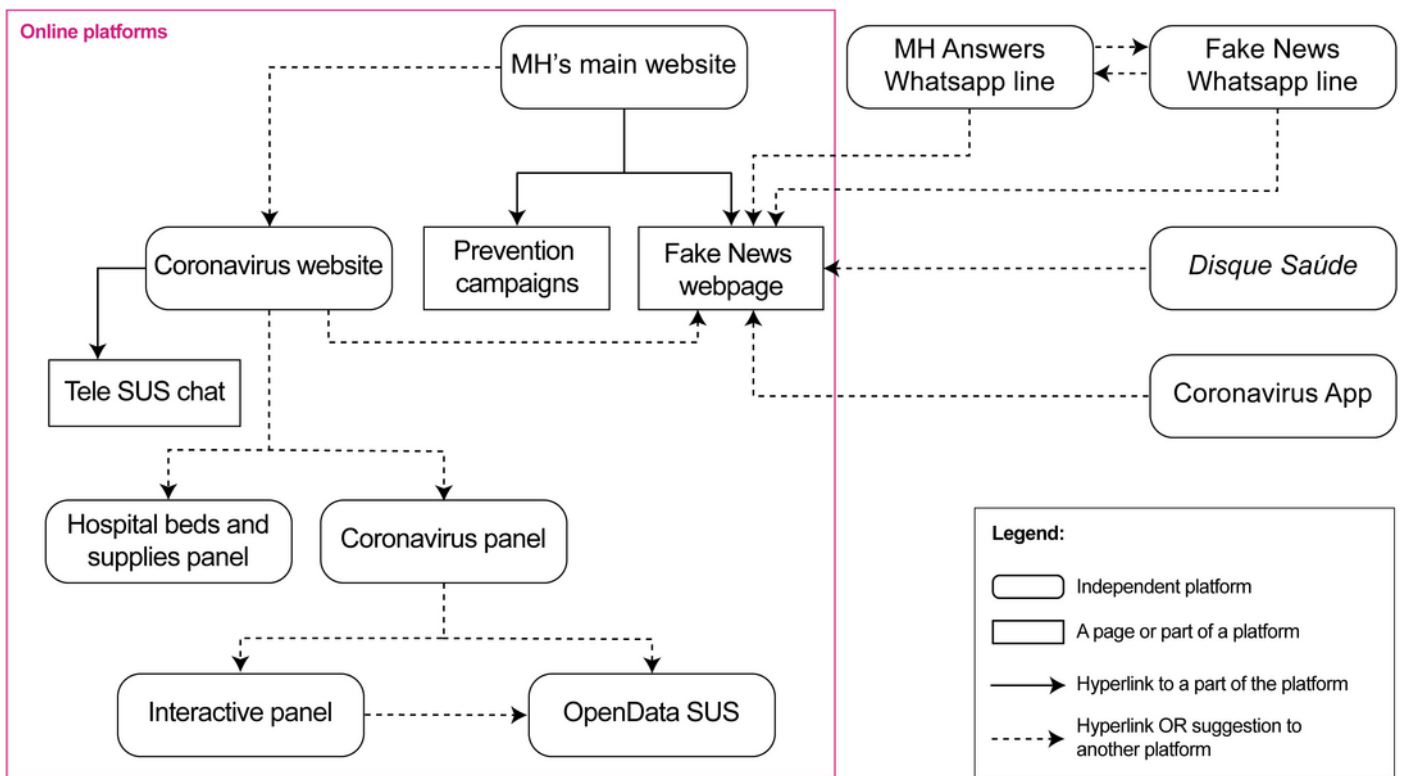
Online platforms

MH's main website

Coronavirus website

Prevention campaigns

Fake News webpage

Tele SUS chat

Hospital beds and supplies panel

Coronavirus panel

Interactive panel

OpenData SUS

MH Answers Whatsapp line

Fake News Whatsapp line

Disque Saúde

Coronavirus App

Legend:

Independent platform

A page or part of a platform

Hyperlink to a part of the platform

Hyperlink OR suggestion to another platform